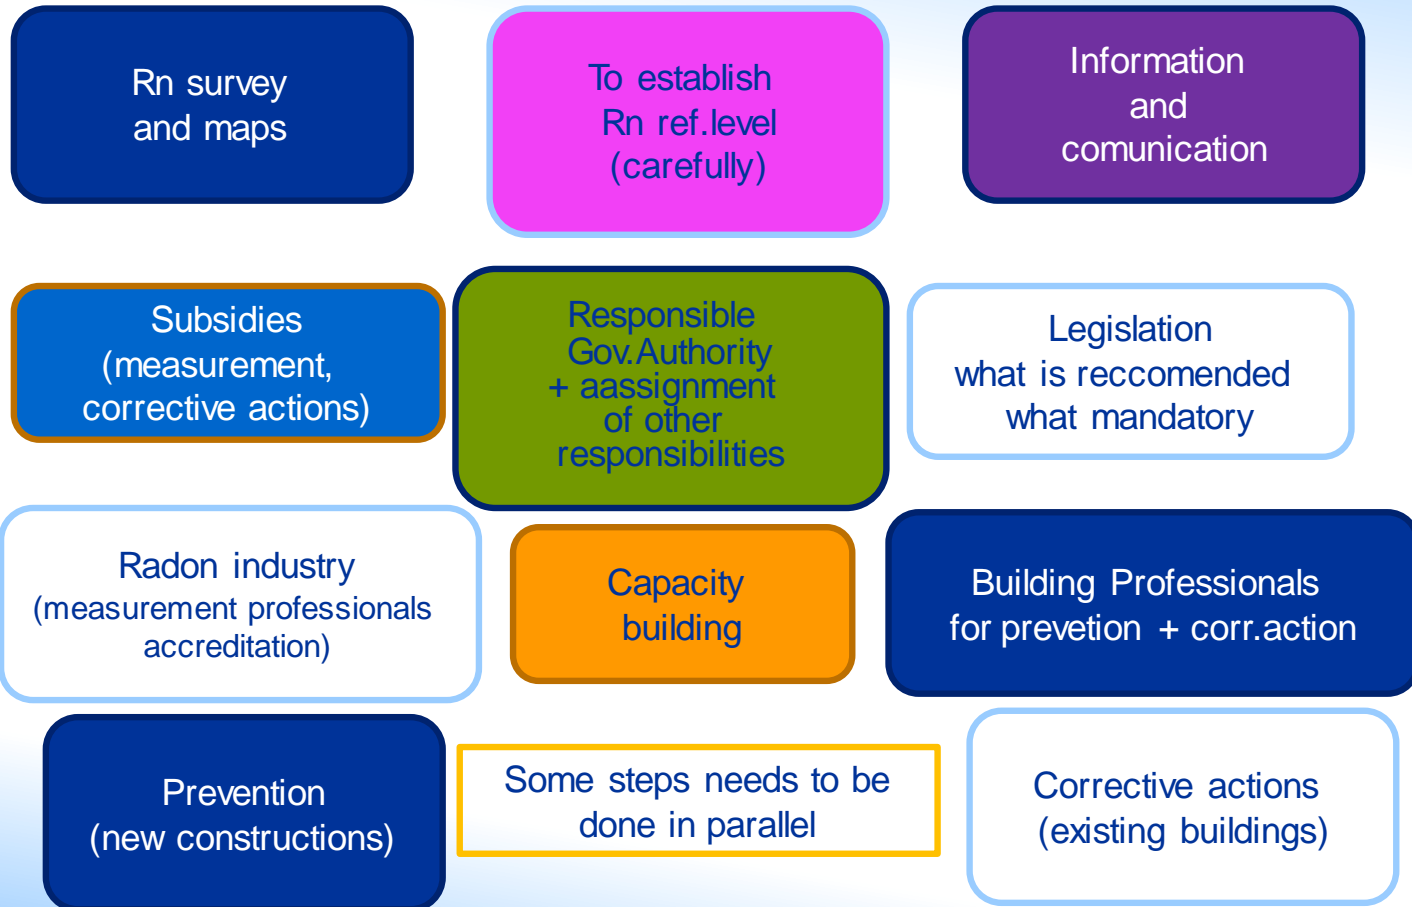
Rn survey and maps

To establish Rn ref.level (carefully)

Information and comunication

Subsidies (measurement, corrective actions)

Responsible Gov.Authority + aassignment of other responsibilities

Legislation what is reccomended what mandatory

Radon industry (measurement professionals accreditation)

Capacity building

Building Professionals for prevetion + corr.action

Prevention (new constructions)

Some steps needs to be done in parallel

Corrective actions (existing buildings)